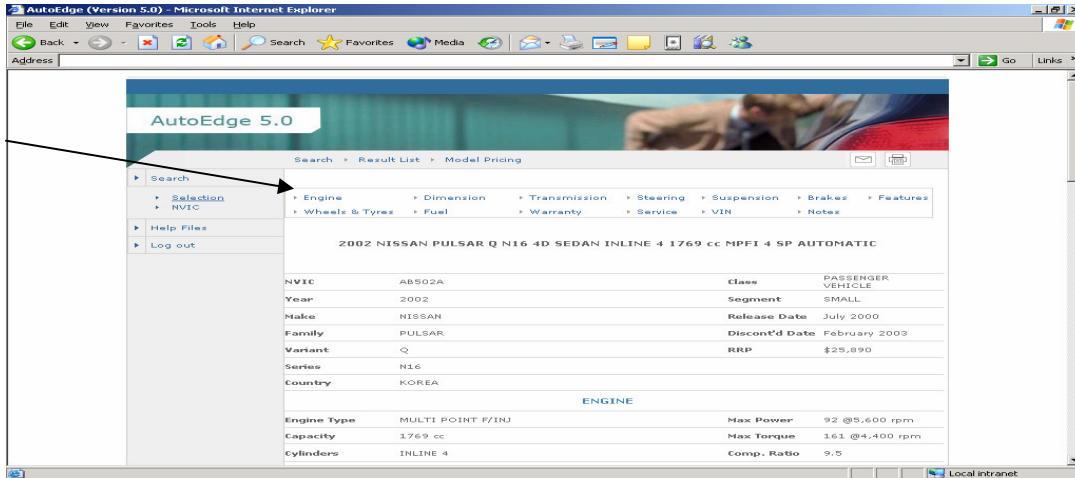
AutoEdge (Version 5.0) - Microsoft Internet Explorer

File Edit View Favorites Tools Help

Back Search Favorites Media

Address Go Links

AutoEdge 5.0

Search ▸ Result List ▸ Model Pricing

▸ Search
▸ Selection
▸ NVIC
▸ Help Files
▸ Log out

▸ Engine ▸ Dimension ▸ Transmission ▸ Steering ▸ Suspension ▸ Brakes ▸ Features
▸ Wheels & Tyres ▸ Fuel ▸ Warranty ▸ Service ▸ VIN ▸ Notes

2002 NISSAN PULSAR Q N16 4D SEDAN INLINE 4 1769 cc MPFI 4 SP AUTOMATIC

| | | | |
|---|---|---|---|
| NVIC | AB502A | Class | PASSENGER VEHICLE |
| Year | 2002 | Segment | SMALL |
| Make | NISSAN | Release Date | July 2000 |
| Family | PULSAR | Discont'd Date | February 2003 |
| Variant | Q | RRP | $25,890 |
| Series | N16 | | |
| Country | KOREA | | |

ENGINE

| | | | |
|---|---|---|---|
| Engine Type | MULTI POINT F/INJ | Max Power | 92 @5,600 rpm |
| Capacity | 1769 cc | Max Torque | 161 @4,400 rpm |
| Cylinders | INLINE 4 | Comp. Ratio | 9.5 |

Local intranet